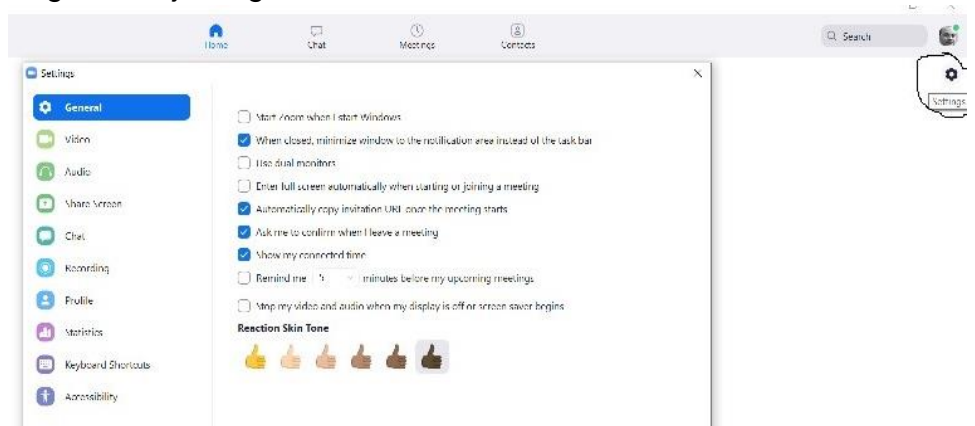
Home
Chat
Meetings
Contacts
Search
Settings

Settings

General
Video
Audio
Share Screen
Chat
Recording
Profile
Statistics
Keyboard Shortcuts
Accessibility

Start Zoom when I start Windows
When closed, minimize window to the notification area instead of the task bar
Use dual monitors
Enter full screen automatically when starting or joining a meeting
Automatically copy invitation URL once the meeting starts
Ask me to confirm when I leave a meeting
Show my connected time
Remind me 5 minutes before my upcoming meetings
Stop my video and audio when my display is off or screen saver begins
Reaction Skin Tone